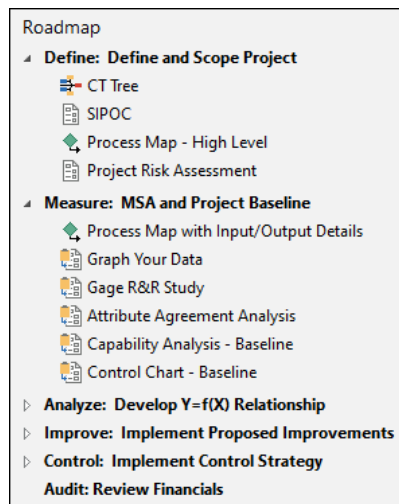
Roadmap

Define: Define and Scope Project

CT Tree

SIPOC

Process Map - High Level

Project Risk Assessment

Measure: MSA and Project Baseline

Process Map with Input/Output Details

Graph Your Data

Gage R&R Study

Attribute Agreement Analysis

Capability Analysis - Baseline

Control Chart - Baseline

Analyze: Develop Y=f(X) Relationship

Improve: Implement Proposed Improvements

Control: Implement Control Strategy

Audit: Review Financials